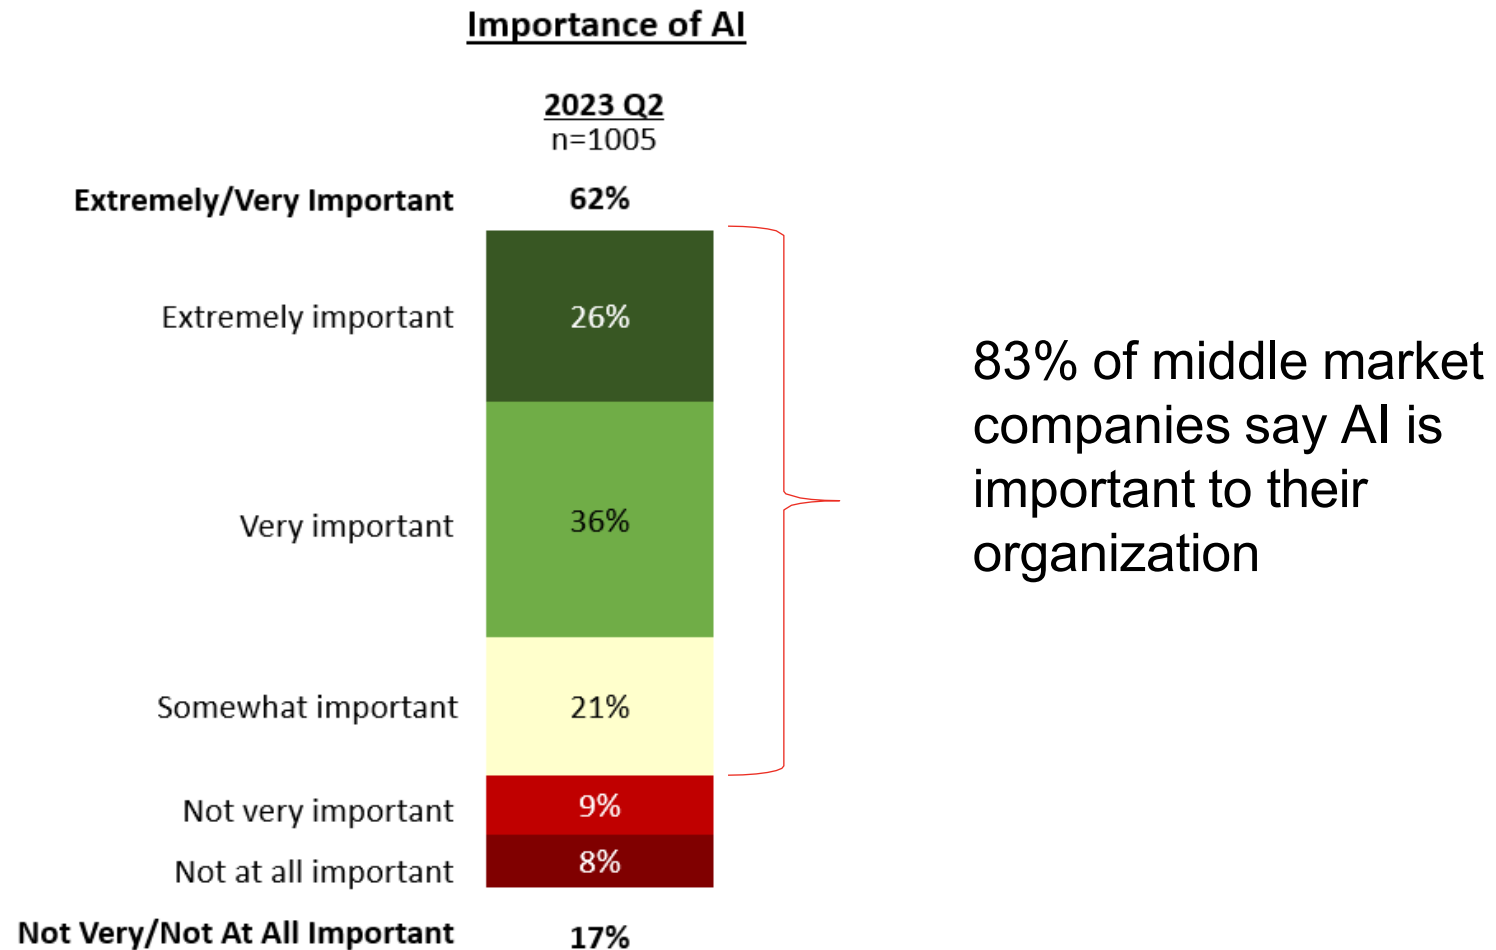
Importance of AI

2023 Q2
n=1005

| | |
|---|---|
| Extremely/Very Important | 62% |
| Extremely important | 26% |
| Very important | 36% |
| Somewhat important | 21% |
| Not very important | 9% |
| Not at all important | 8% |
| Not Very/Not At All Important | 17% |

83% of middle market companies say AI is important to their organization